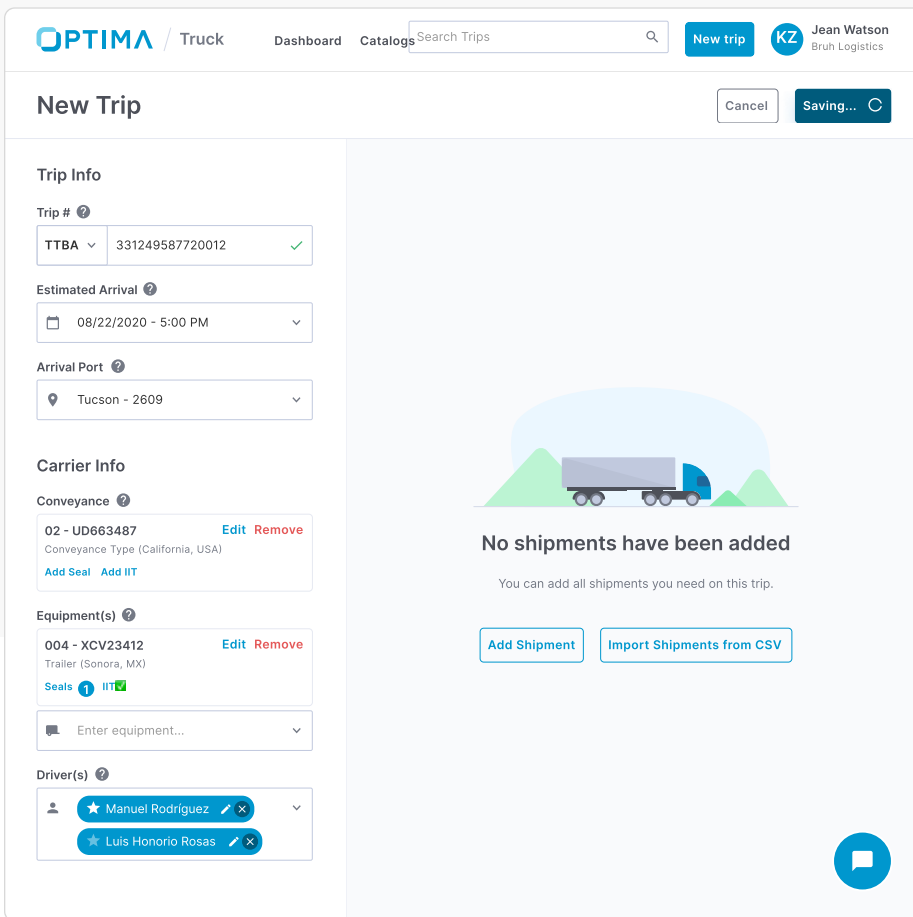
OPTIMA / Truck

Dashboard Catalogs

Search Trips

New trip

KZ Jean Watson
Bruh Logistics

New Trip

Cancel Saving...

Trip Info

Trip #

TTBA 331249587720012

Estimated Arrival

08/22/2020 - 5:00 PM

Arrival Port

Tucson - 2609

Carrier Info

Conveyance

02 - UD663487 Edit Remove
Conveyance Type (California, USA)
Add Seal Add IIT

Equipment(s)

004 - XCV23412 Edit Remove
Trailer (Sonora, MX)
Seals 1 IIT

Enter equipment...

Driver(s)

Manuel Rodríguez

Luis Honorio Rosas

No shipments have been added

You can add all shipments you need on this trip.

Add Shipment Import Shipments from CSV